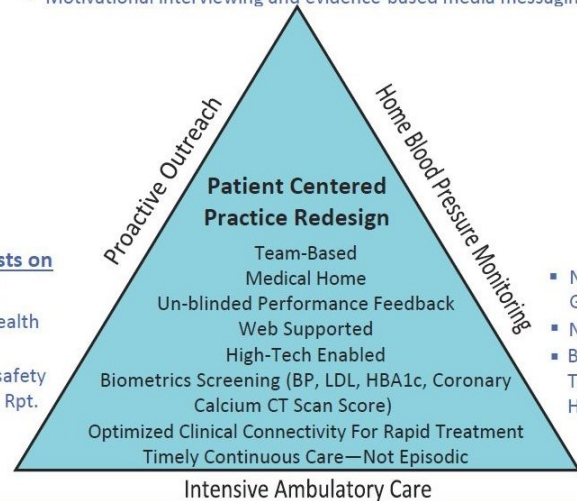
Motivational Interviewing and evidence-based media messagin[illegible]

Proactive Outreach

Home Blood Pressure Monitoring

Patient Centered Practice Redesign

Team-Based
Medical Home
Un-blinded Performance Feedback
Web Supported
High-Tech Enabled
Biometrics Screening (BP, LDL, HBA1c, Coronary Calcium CT Scan Score)
Optimized Clinical Connectivity For Rapid Treatment
Timely Continuous Care—Not Episodic

Intensive Ambulatory Care

sts on

ealth

safety
Rpt.

N
G
N
B
T
H